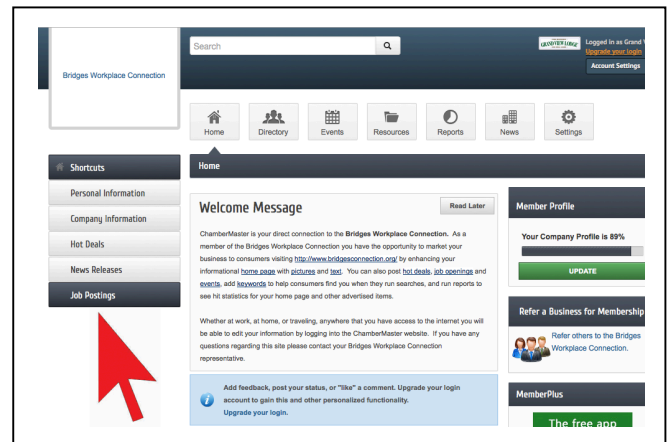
Bridges Workplace Connection

Search

GRANDVIEW LODGE

Logged in as Grand V
Upgrade your login

Account Settings

Home
Directory
Events
Resources
Reports
News
Settings

Shortcuts
Personal Information
Company Information
Hot Deals
News Releases
Job Postings

Home

Welcome Message

Read Later

ChamberMaster is your direct connection to the **Bridges Workplace Connection.** As a member of the Bridges Workplace Connection you have the opportunity to market your business to consumers visiting http://www.bridgesconnection.org/ by enhancing your informational home page with pictures and text. You can also post hot deals, job openings and events, add keywords to help consumers find you when they run searches, and run reports to see hit statistics for your home page and other advertised items.

Whether at work, at home, or traveling, anywhere that you have access to the internet you will be able to edit your information by logging into the ChamberMaster website. If you have any questions regarding this site please contact your Bridges Workplace Connection representative.

Add feedback, post your status, or "like" a comment. Upgrade your login account to gain this and other personalized functionality.
Upgrade your login.

Member Profile

Your Company Profile is 89%

UPDATE

Refer a Business for Membership

Refer others to the Bridges Workplace Connection.

MemberPlus

The free app